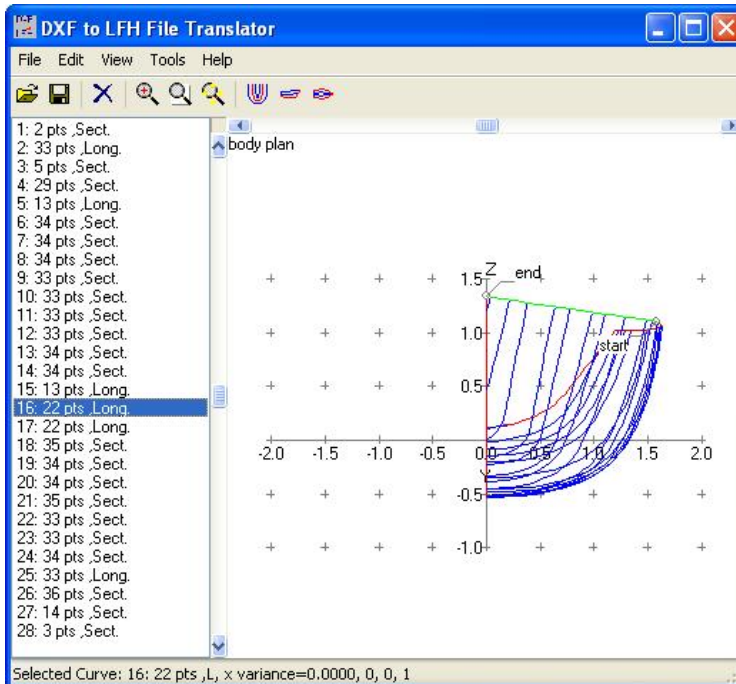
DXF to LFH File Translator

File Edit View Tools Help

1: 2 pts ,Sect.
2: 33 pts ,Long.
3: 5 pts ,Sect.
4: 29 pts ,Sect.
5: 13 pts ,Long.
6: 34 pts ,Sect.
7: 34 pts ,Sect.
8: 34 pts ,Sect.
9: 33 pts ,Sect.
10: 33 pts ,Sect.
11: 33 pts ,Sect.
12: 33 pts ,Sect.
13: 34 pts ,Sect.
14: 34 pts ,Sect.
15: 13 pts ,Long.
16: 22 pts ,Long.
17: 22 pts ,Long.
18: 35 pts ,Sect.
19: 34 pts ,Sect.
20: 34 pts ,Sect.
21: 35 pts ,Sect.
22: 33 pts ,Sect.
23: 33 pts ,Sect.
24: 34 pts ,Sect.
25: 33 pts ,Long.
26: 36 pts ,Sect.
27: 14 pts ,Sect.
28: 3 pts ,Sect.

body plan

Z
end
1.5
1.0
start
0.5
-2.0 -1.5 -1.0 -0.5 0.0 0.5 1.0 1.5 2.0
Y
-0.5
-1.0

Selected Curve: 16: 22 pts ,L, x variance=0.0000, 0, 0, 1